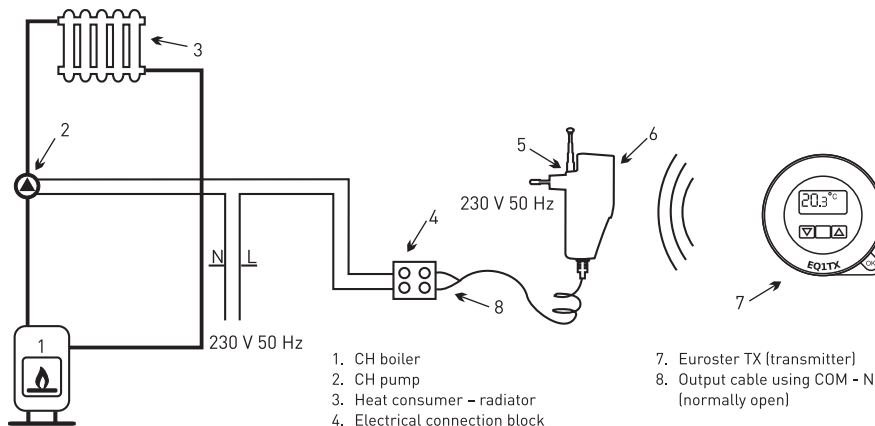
3

2

5

6

230 V 50 Hz

20.3°C

EQ1TX

N L

4

1

8

7

230 V 50 Hz

1. CH boiler
2. CH pump
3. Heat consumer – radiator
4. Electrical connection block

7. Euroster TX (transmitter)
8. Output cable using COM - N (normally open)